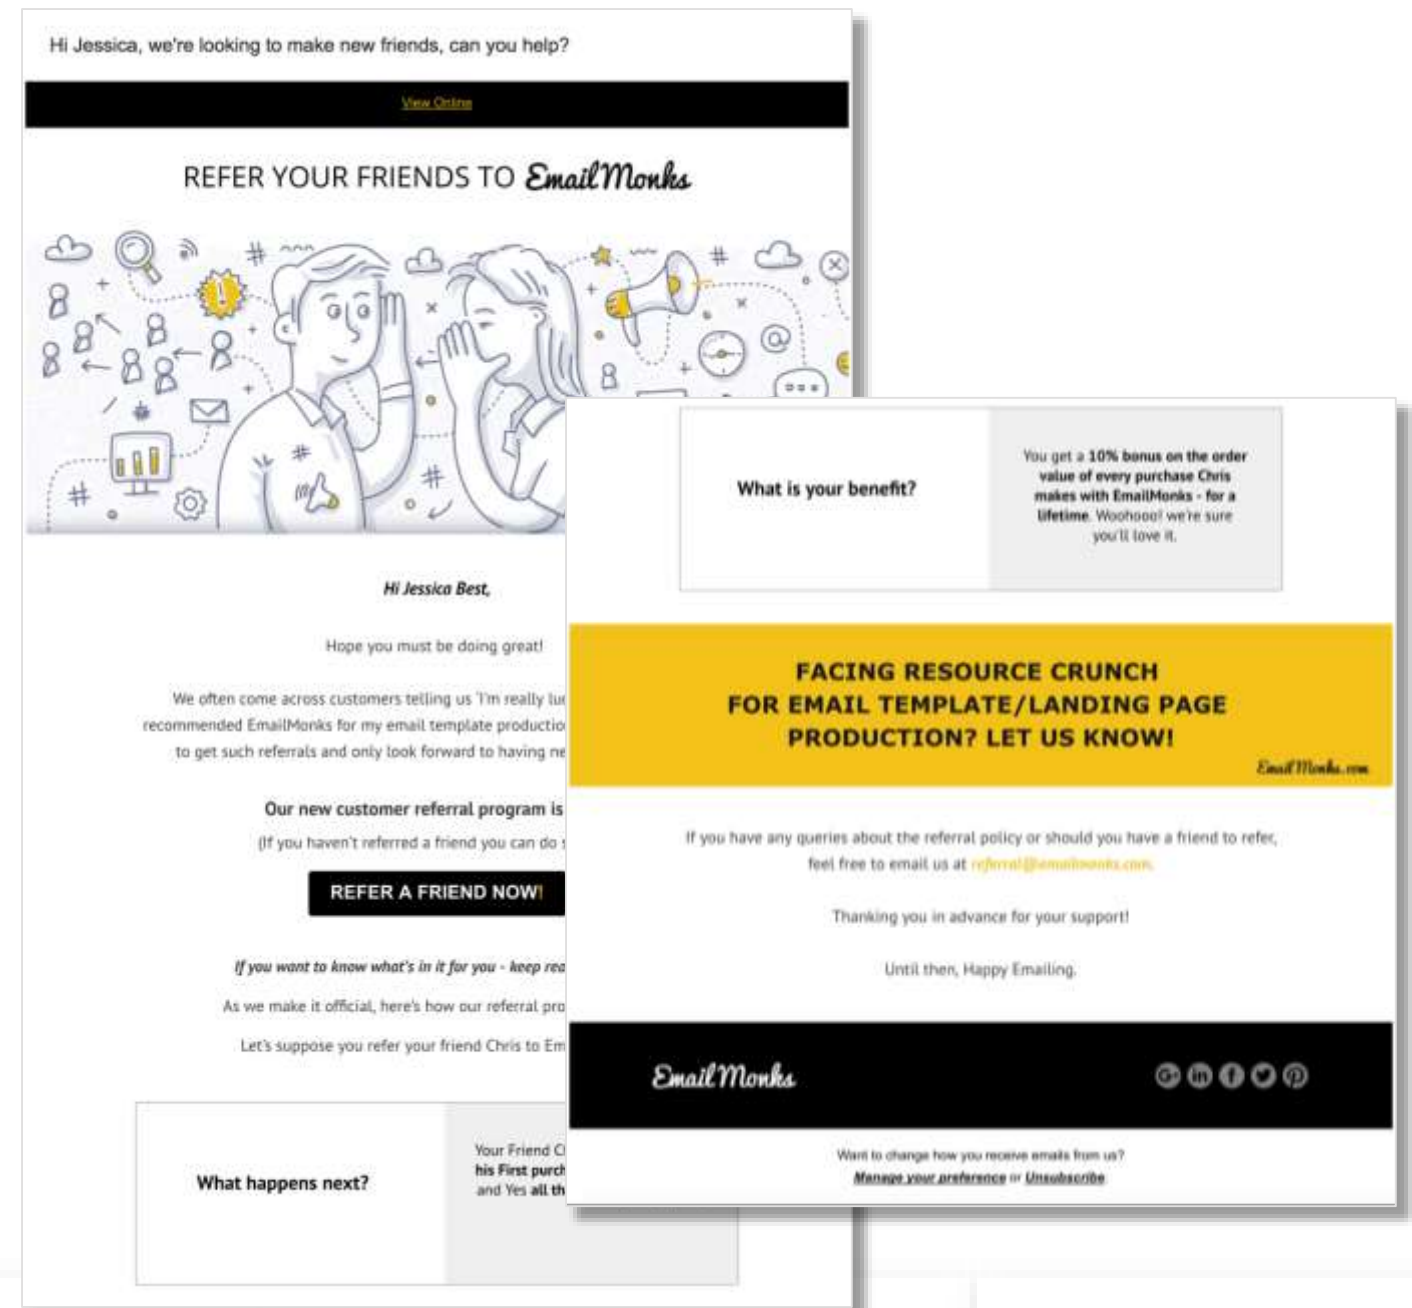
Hi Jessica, we're looking to make new friends, can you help?

View Online

REFER YOUR FRIENDS TO EmailMonks

Hi Jessica Best,

Hope you must be doing great!

We often come across customers telling us 'I'm really lu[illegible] recommended EmailMonks for my email template productio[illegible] to get such referrals and only look forward to having ne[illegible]

Our new customer referral program is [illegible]

(If you haven't referred a friend you can do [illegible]

REFER A FRIEND NOW!

If you want to know what's in it for you - keep rea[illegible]

As we make it official, here's how our referral pro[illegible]

Let's suppose you refer your friend Chris to Em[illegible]

What happens next?

Your Friend C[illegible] his First purch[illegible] and Yes all th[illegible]

What is your benefit?

You get a 10% bonus on the order value of every purchase Chris makes with EmailMonks - for a lifetime. Woohoo! we're sure you'll love it.

FACING RESOURCE CRUNCH FOR EMAIL TEMPLATE/LANDING PAGE PRODUCTION? LET US KNOW!

EmailMonks.com

If you have any queries about the referral policy or should you have a friend to refer, feel free to email us at referral@emailmonks.com.

Thanking you in advance for your support!

Until then, Happy Emailing.

EmailMonks

Want to change how you receive emails from us?
Manage your preference or Unsubscribe